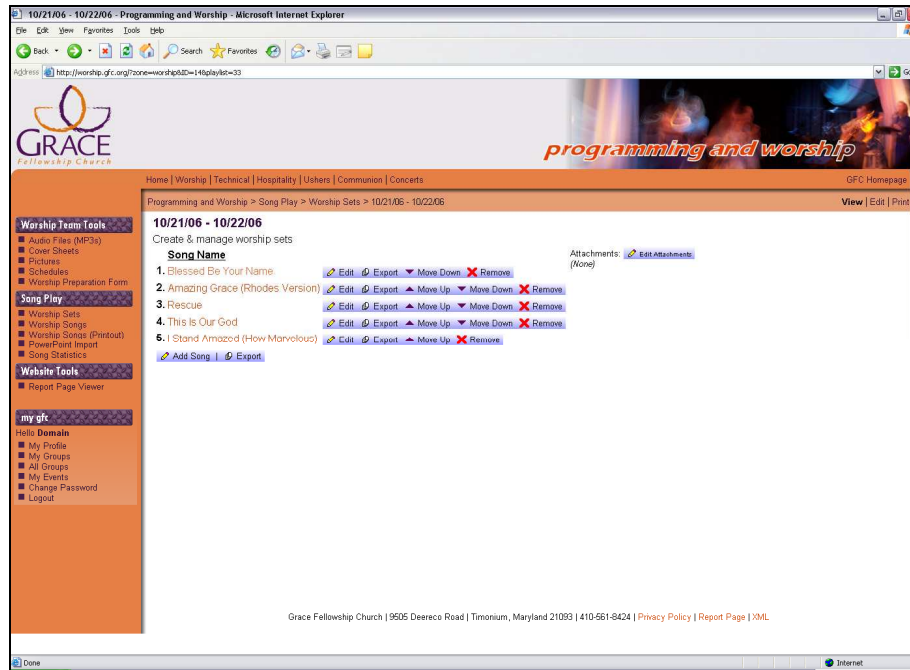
10/21/06 - 10/22/06 - Programming and Worship - Microsoft Internet Explorer

File Edit View Favorites Tools Help

Back Search Favorites

Address http://worship.gfc.org/?zone=worship&ID=14&playlist=33

Go

GRACE
Fellowship Church

programming and worship

Home | Worship | Technical | Hospitality | Ushers | Communion | Concerts

GFC Homepage

Programming and Worship > Song Play > Worship Sets > 10/21/06 - 10/22/06

View | Edit | Print

Worship Team Tools
Audio Files (MP3s)
Cover Sheets
Pictures
Schedules
Worship Preparation Form

Song Play
Worship Sets
Worship Songs
Worship Songs (Printout)
PowerPoint Import
Song Statistics

Website Tools
Report Page Viewer

my gfc
Hello Domain
My Profile
My Groups
All Groups
My Events
Change Password
Logout

10/21/06 - 10/22/06

Create & manage worship sets

Song Name

1. Blessed Be Your Name Edit Export Move Down Remove
2. Amazing Grace (Rhodes Version) Edit Export Move Up Move Down Remove
3. Rescue Edit Export Move Up Move Down Remove
4. This Is Our God Edit Export Move Up Move Down Remove
5. I Stand Amazed (How Marvelous) Edit Export Move Up Remove

Add Song | Export

Attachments: Edit Attachments
(None)

Grace Fellowship Church | 9505 Deereco Road | Timonium, Maryland 21093 | 410-561-8424 | Privacy Policy | Report Page | XML

Done

Internet